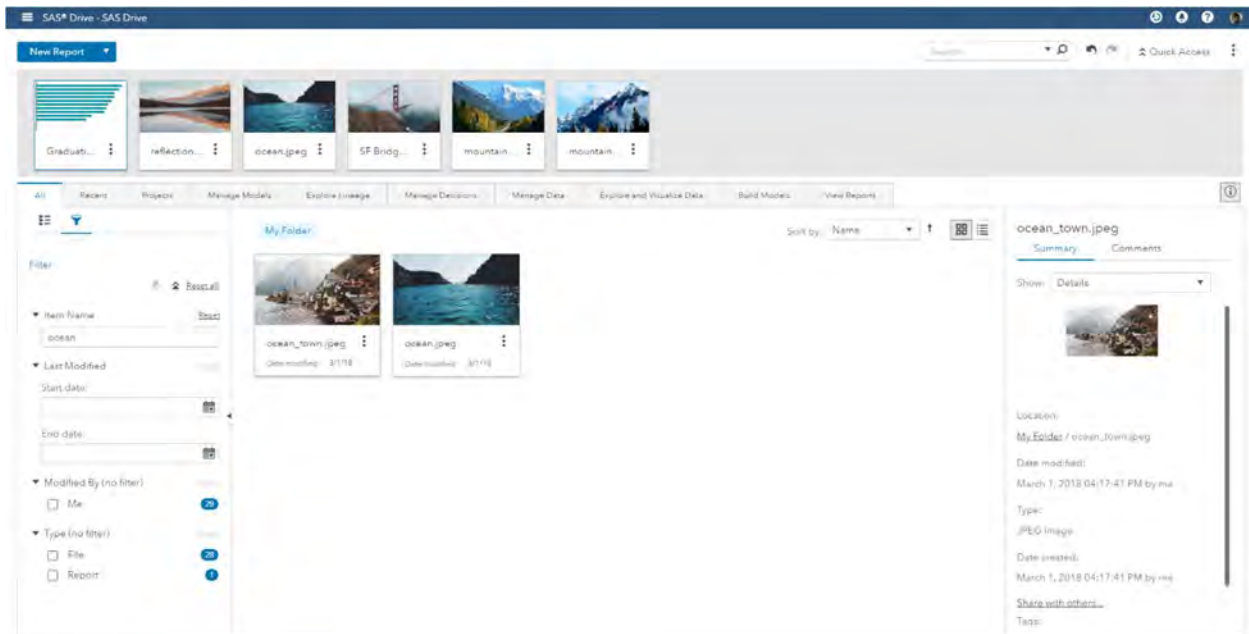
SAS® Drive - SAS Drive

New Report

Search

Quick Access

Graduati...

reflection...

ocean.jpeg

SF Bridg...

mountain...

mountain...

All

Recent

Projects

Manage Models

Explore Lineage

Manage Decisions

Manage Data

Explore and Visualize Data

Build Models

View Reports

Filter

Reset all

Item Name

Reset

ocean

Last Modified

Start date:

End date:

Modified By (no filter)

Me

29

Type (no filter)

File

28

Report

1

My Folder

Sort by: Name

ocean_town.jpeg

Date modified: 3/1/18

ocean.jpeg

Date modified: 3/1/18

ocean_town.jpeg

Summary

Comments

Show: Details

Location:

My Folder / ocean_town.jpeg

Date modified:

March 1, 2018 04:17:41 PM by me

Type:

JPEG Image

Date created:

March 1, 2018 04:17:41 PM by me

Share with others...

Tags: